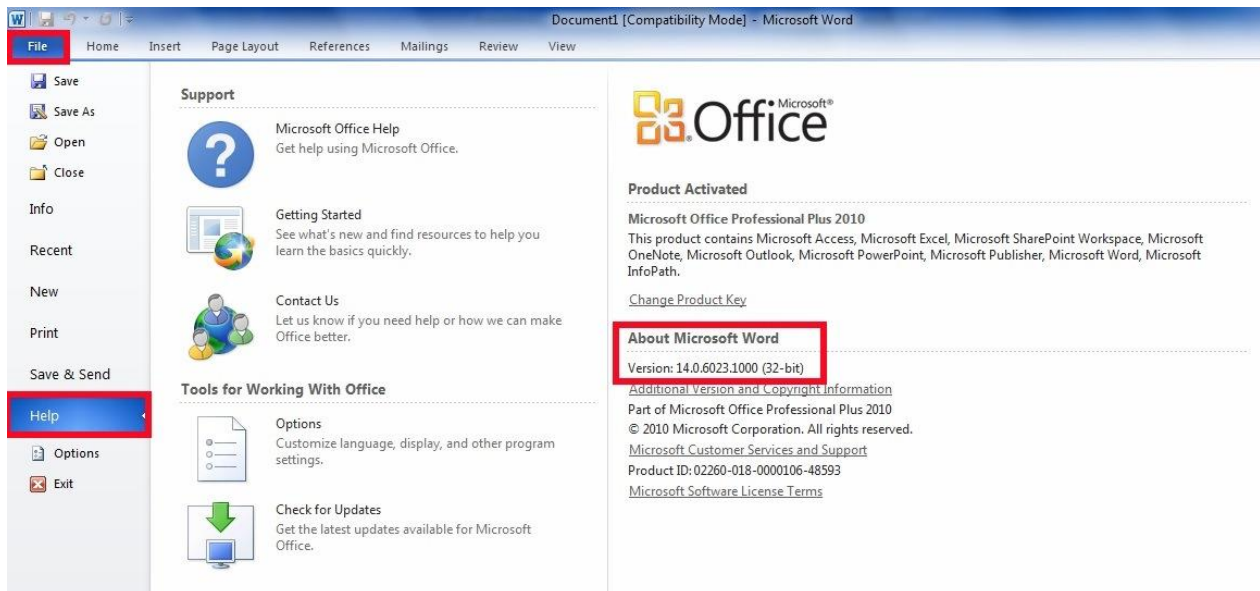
Document1 [Compatibility Mode] - Microsoft Word

File Home Insert Page Layout References Mailings Review View

Save
Save As
Open
Close
Info
Recent
New
Print
Save & Send
Help
Options
Exit

Support

Microsoft Office Help
Get help using Microsoft Office.

Getting Started
See what's new and find resources to help you learn the basics quickly.

Contact Us
Let us know if you need help or how we can make Office better.

Tools for Working With Office

Options
Customize language, display, and other program settings.

Check for Updates
Get the latest updates available for Microsoft Office.

Microsoft® Office

Product Activated

Microsoft Office Professional Plus 2010
This product contains Microsoft Access, Microsoft Excel, Microsoft SharePoint Workspace, Microsoft OneNote, Microsoft Outlook, Microsoft PowerPoint, Microsoft Publisher, Microsoft Word, Microsoft InfoPath.

Change Product Key

About Microsoft Word

Version: 14.0.6023.1000 (32-bit)
Additional Version and Copyright Information
Part of Microsoft Office Professional Plus 2010
© 2010 Microsoft Corporation. All rights reserved.
Microsoft Customer Services and Support
Product ID: 02260-018-0000106-48593
Microsoft Software License Terms